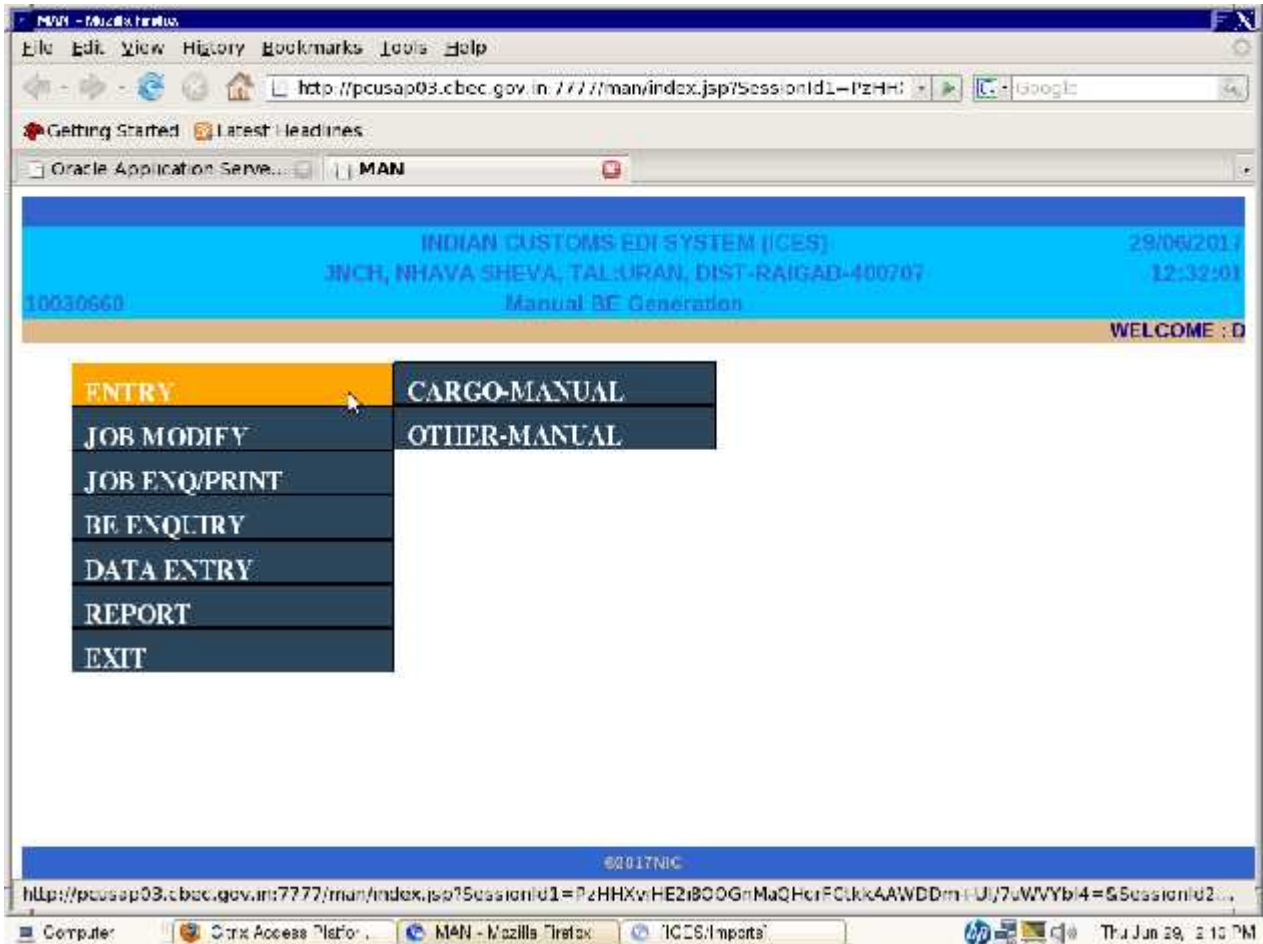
MAN - Mozilla Firefox

File Edit View History Bookmarks Tools Help

http://pcusap03.cbec.gov.in:7777/man/index.jsp?SessionId1=PzHH

Google

Getting Started Latest Headlines

Oracle Application Serve...

MAN

INDIAN CUSTOMS EDI SYSTEM (ICES)
JNCH, NHAVA SHEVA, TAL:URAN, DIST-RAIGAD-400707
Manual BE Generation

29/06/2017
12:32:01

10030660

WELCOME : D

ENTRY
JOB MODIFY
JOB ENQ/PRINT
BE ENQUIRY
DATA ENTRY
REPORT
EXIT

CARGO-MANUAL
OTHER-MANUAL

©2017NIC

http://pcusap03.cbec.gov.in:7777/man/index.jsp?SessionId1=PzHHXvHE2i8OOGnMaQHcrFCtkkAAWDDm+Ul/7uWVYbI4=&SessionId2...

Computer

Citrix Access Platfor...

MAN - Mozilla Firefox

ICES/Imports

Thu Jun 29, 2:13 PM